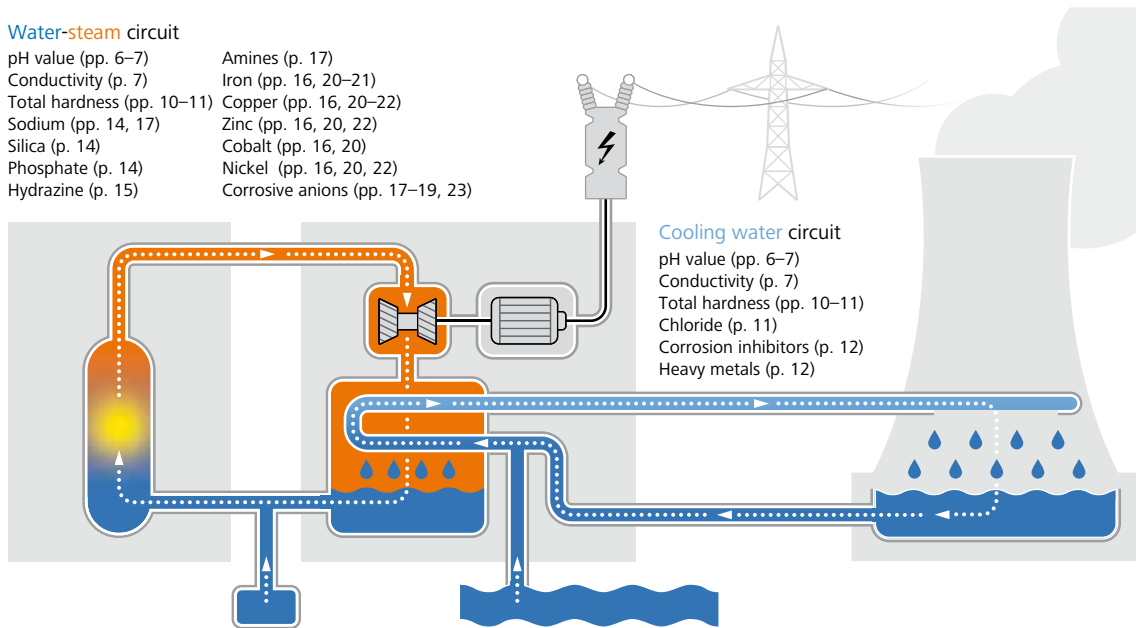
Water-steam circuit

pH value (pp. 6–7)
Conductivity (p. 7)
Total hardness (pp. 10–11)
Sodium (pp. 14, 17)
Silica (p. 14)
Phosphate (p. 14)
Hydrazine (p. 15)

Amines (p. 17)
Iron (pp. 16, 20–21)
Copper (pp. 16, 20–22)
Zinc (pp. 16, 20, 22)
Cobalt (pp. 16, 20)
Nickel (pp. 16, 20, 22)
Corrosive anions (pp. 17–19, 23)

Cooling water circuit

pH value (pp. 6–7)
Conductivity (p. 7)
Total hardness (pp. 10–11)
Chloride (p. 11)
Corrosion inhibitors (p. 12)
Heavy metals (p. 12)